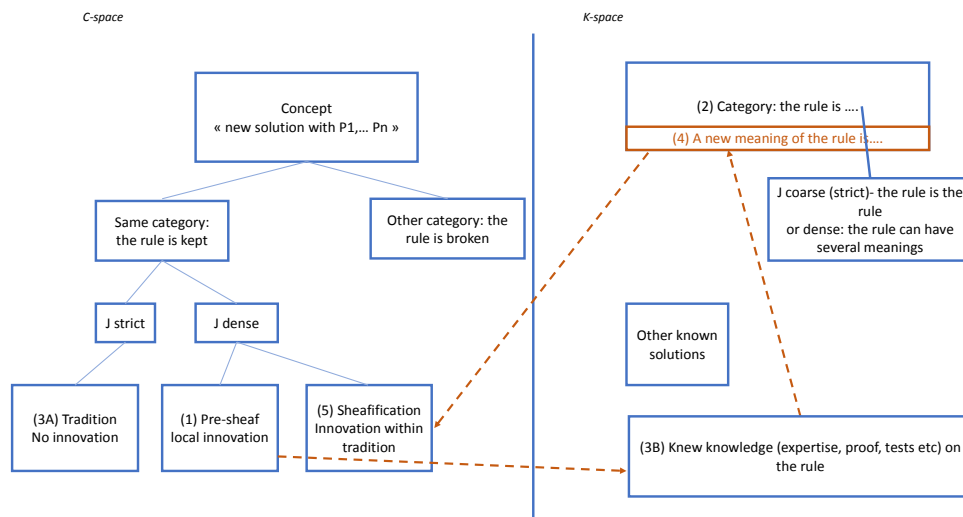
C-space

K-space

Concept
« new solution with P1,… Pn »

Same category: the rule is kept

Other category: the rule is broken

J strict

J dense

(3A) Tradition
No innovation

(1) Pre-sheaf
local innovation

(5) Sheafification
Innovation within tradition

(2) Category: the rule is ….

(4) A new meaning of the rule is….

J coarse (strict)- the rule is the rule
or dense: the rule can have several meanings

Other known solutions

(3B) Knew knowledge (expertise, proof, tests etc) on the rule